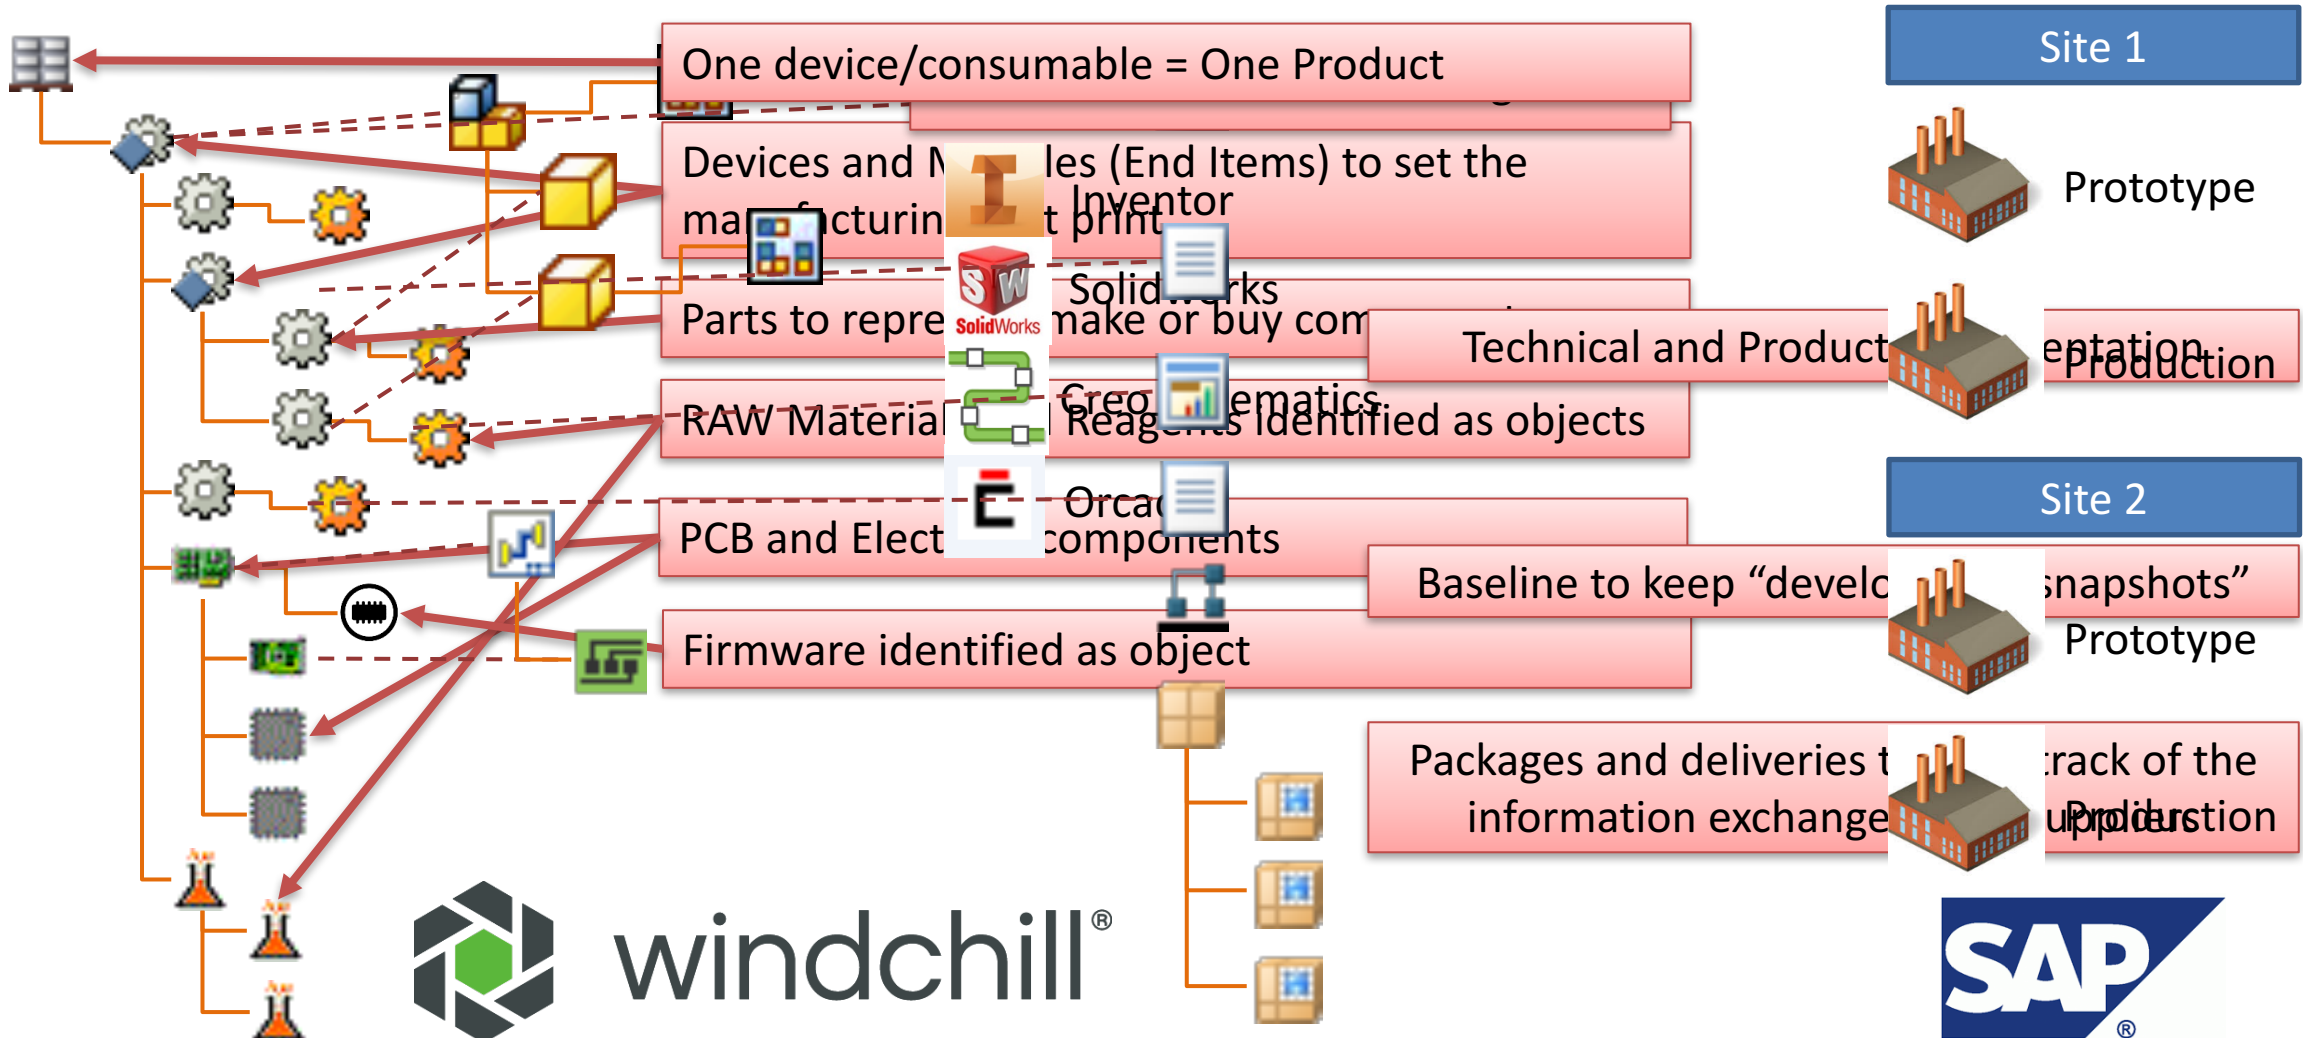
One device/consumable = One Product

Devices and M les (End Items) to set the ma cturin t print

Inventor

SolidWorks

Solid rks

Parts to repre make or buy com

Technical and Product eptation

Production

Creo ematics

RAW Material Reagents identified as objects

Orcad

PCB and Elect components

Firmware identified as object

Baseline to keep "develo snapshots"

Packages and deliveries t rack of the information exchange uppliers

Production

Site 1

Prototype

Site 2

Prototype

windchill®

SAP®